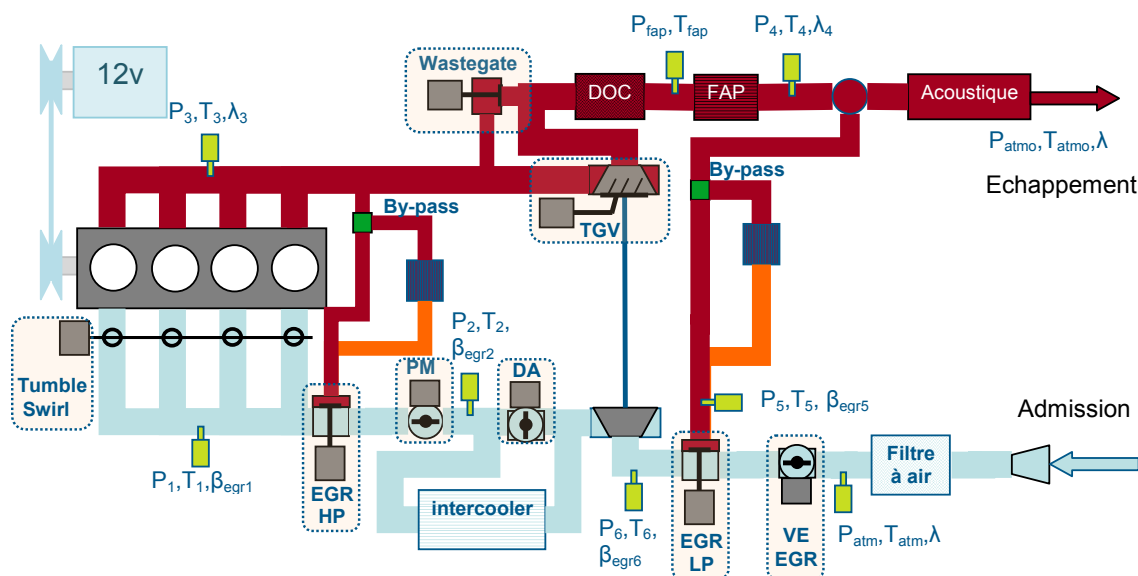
12v

$P_3, T_3, \lambda_3$

Wastegate

$P_{fap}, T_{fap}$

$P_4, T_4, \lambda_4$

DOC

FAP

Acoustique

$P_{atmo}, T_{atmo}, \lambda$

Echappement

By-pass

By-pass

TGV

$P_2, T_2, \beta_{egr2}$

PM

DA

Tumble Swirl

$P_5, T_5, \beta_{egr5}$

Admission

Filtre à air

$P_1, T_1, \beta_{egr1}$

EGR HP

intercooler

$P_6, T_6, \beta_{egr6}$

EGR LP

VE EGR

$P_{atm}, T_{atm}, \lambda$